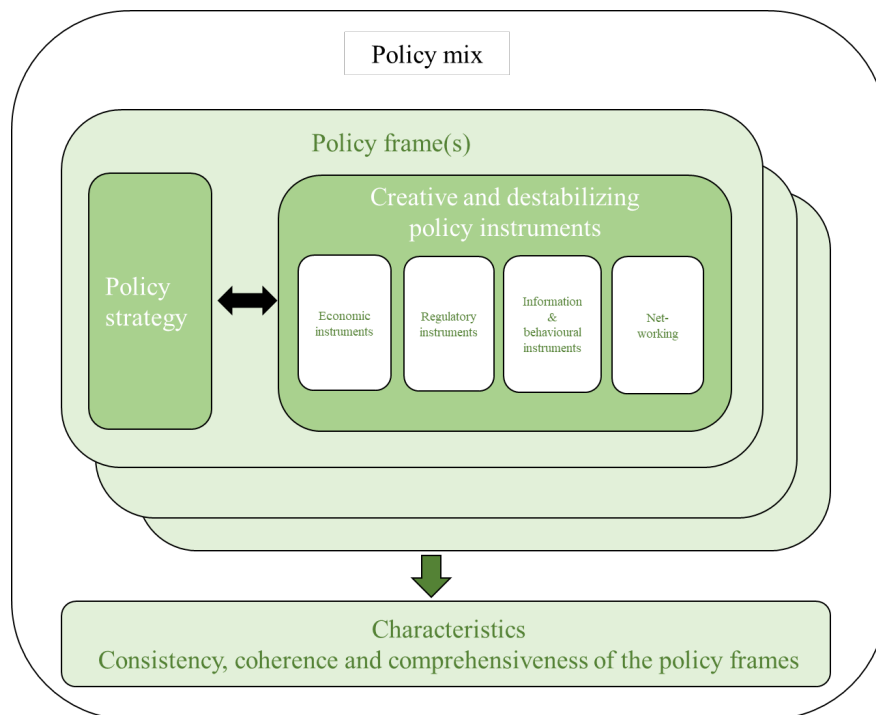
Policy mix

Policy frame(s)

Policy strategy

Creative and destabilizing policy instruments

Economic instruments

Regulatory instruments

Information & behavioural instruments

Net-working

Characteristics
Consistency, coherence and comprehensiveness of the policy frames